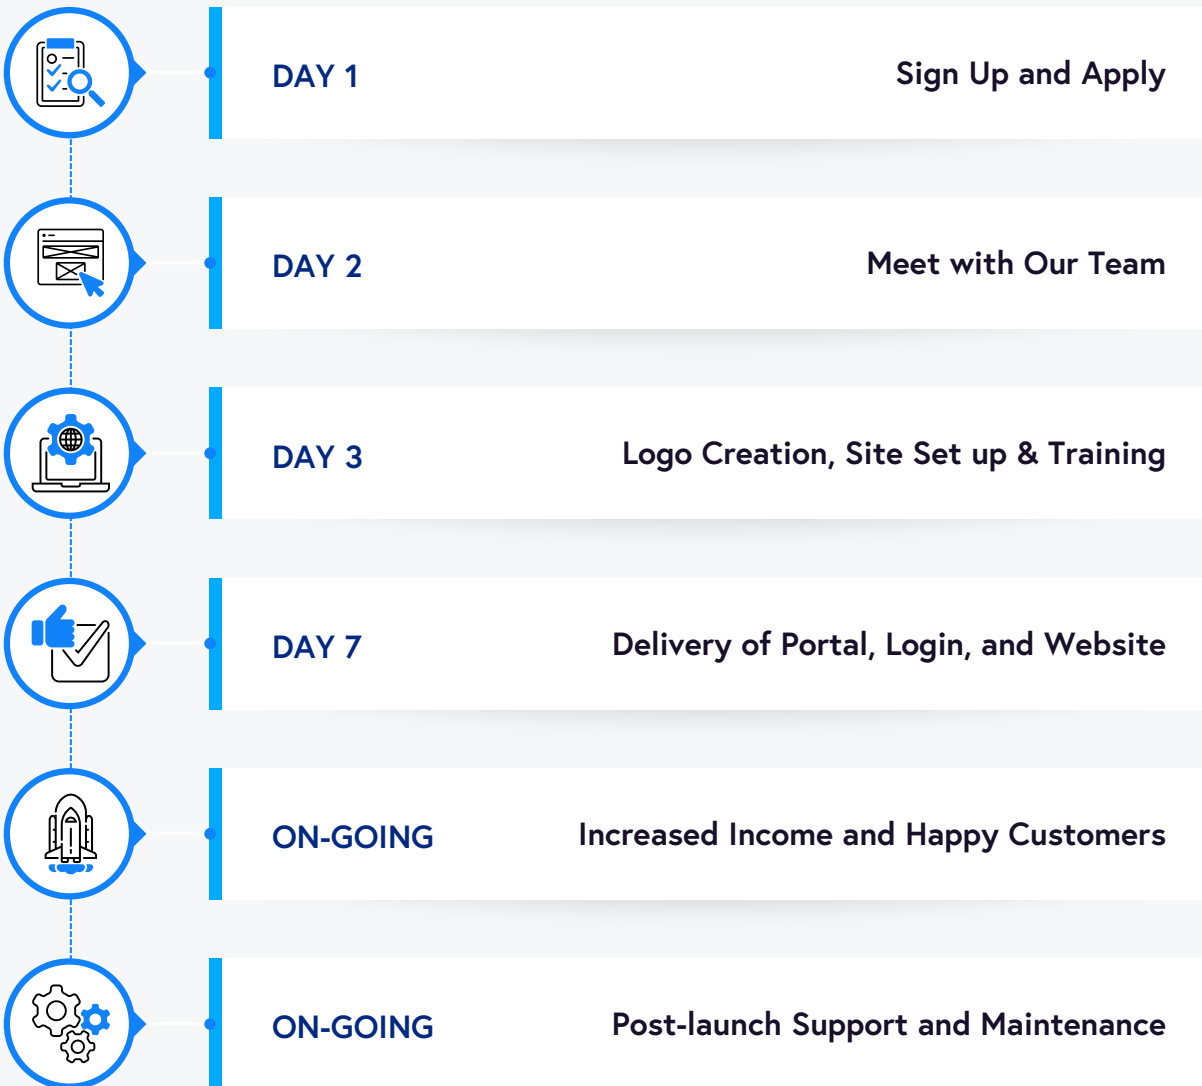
DAY 1
Sign Up and Apply

DAY 2
Meet with Our Team

DAY 3
Logo Creation, Site Set up & Training

DAY 7
Delivery of Portal, Login, and Website

ON-GOING
Increased Income and Happy Customers

ON-GOING
Post-launch Support and Maintenance